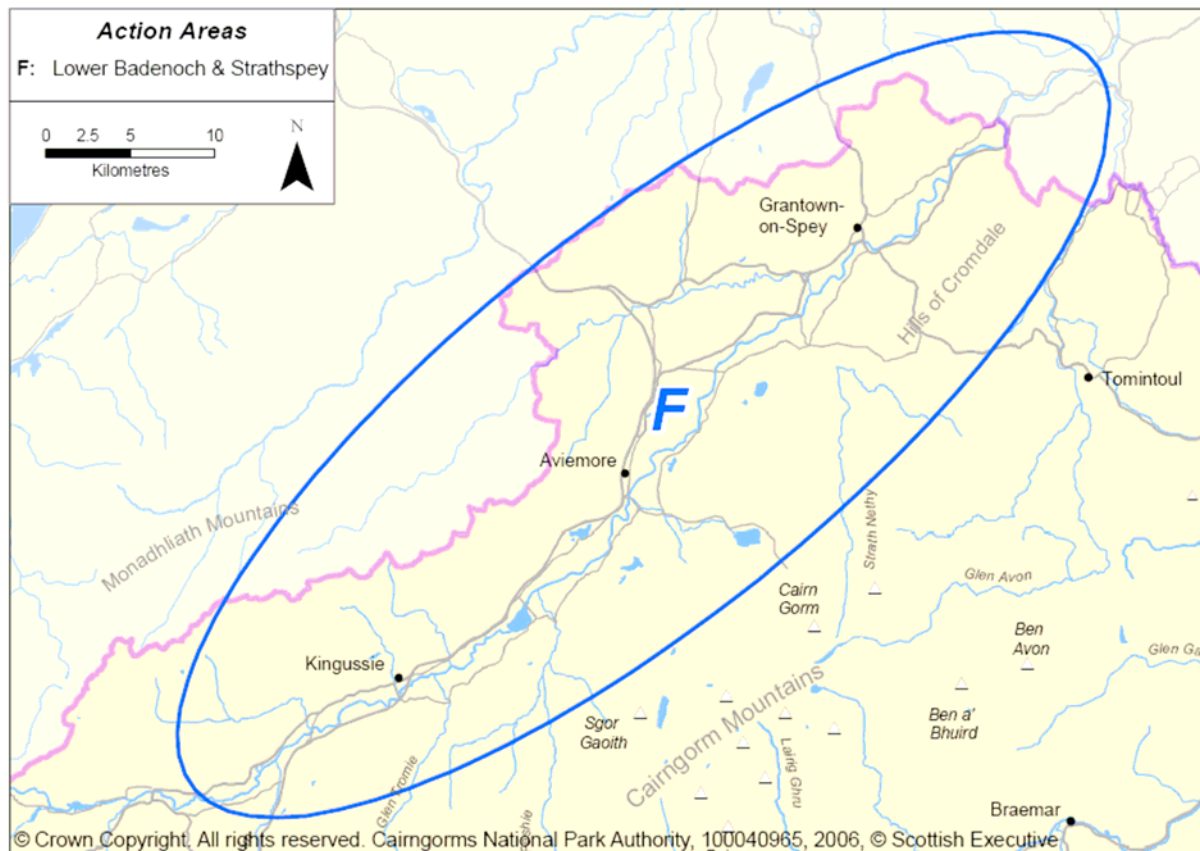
Action Areas
F: Lower Badenoch & Strathspey

0 2.5 5 10
Kilometres
N

Grantown-on-Spey
Hills of Cromdale
Tomintoul
F
Aviemore
Monadhliath Mountains
Strath Nethy
Glen Avon
Cairn Gorm
Ben Avon
Glen Ga
Kingussie
Cairngorm Mountains
Sgor Gaoith
Ben a' Bhuird
Lairig Ghru
Glen Tromie
Braemar

© Crown Copyright. All rights reserved. Cairngorms National Park Authority, 100040965, 2006, © Scottish Executive